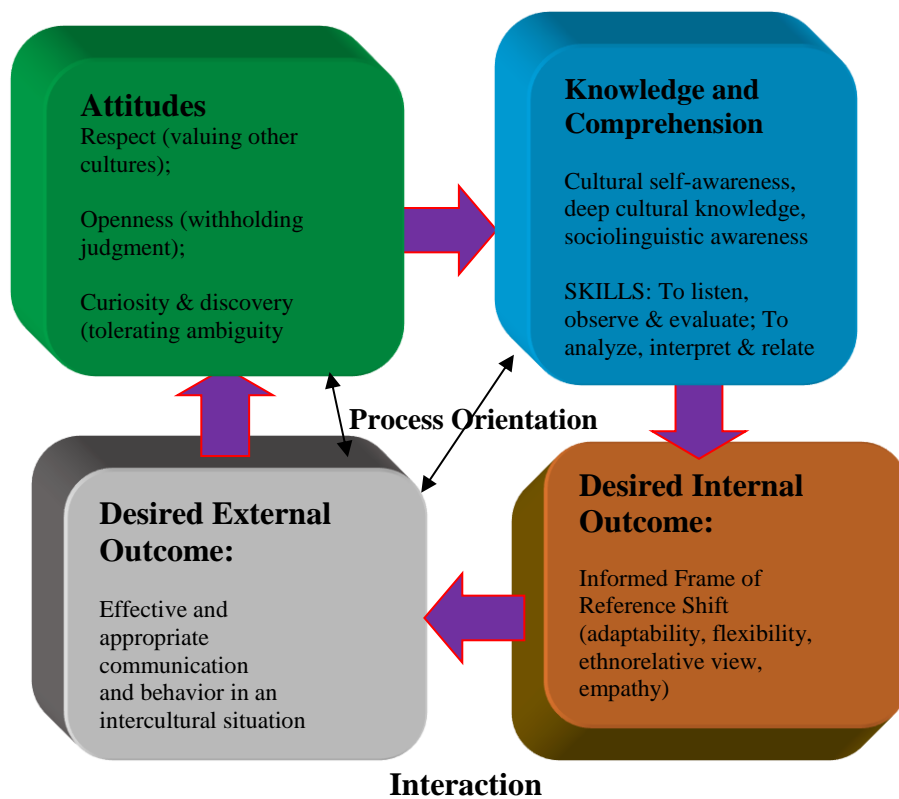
Attitudes
Respect (valuing other cultures);

Openness (withholding judgment);

Curiosity & discovery (tolerating ambiguity

Knowledge and Comprehension

Cultural self-awareness, deep cultural knowledge, sociolinguistic awareness

SKILLS: To listen, observe & evaluate; To analyze, interpret & relate

Process Orientation

Desired External Outcome:

Effective and appropriate communication and behavior in an intercultural situation

Desired Internal Outcome:

Informed Frame of Reference Shift (adaptability, flexibility, ethnorelative view, empathy)

Interaction